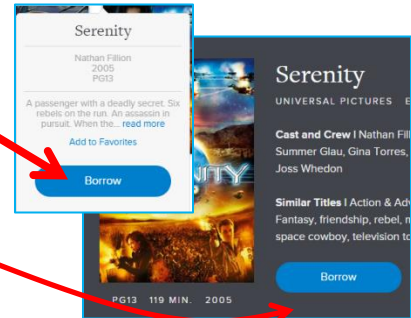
Serenity

Nathan Fillion
2005
PG13

A passenger with a deadly secret. Six rebels on the run. An assassin in pursuit. When the... read more

Add to Favorites

Borrow

Serenity

UNIVERSAL PICTURES E

Cast and Crew | Nathan Filli Summer Glau, Gina Torres, Joss Whedon

Similar Titles | Action & Adv Fantasy, friendship, rebel, m space cowboy, television to

Borrow

PG13 119 MIN. 2005